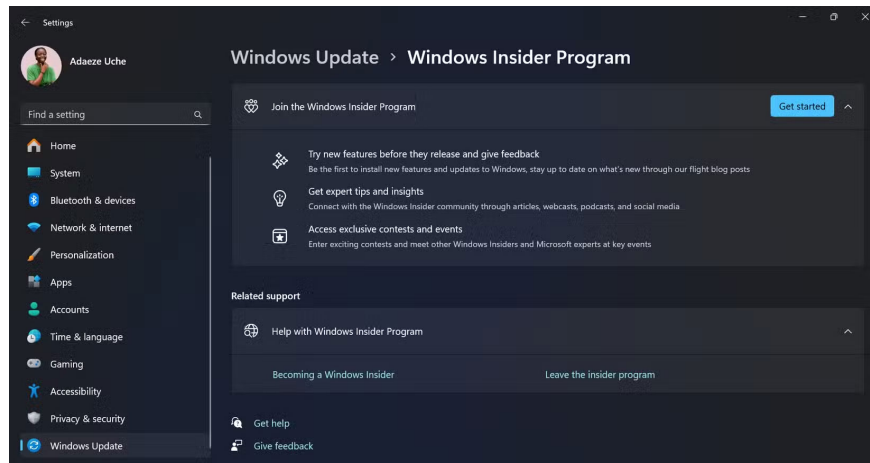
Settings

Adaeze Uche

Find a setting

Home
System
Bluetooth & devices
Network & internet
Personalization
Apps
Accounts
Time & language
Gaming
Accessibility
Privacy & security
Windows Update

Windows Update > Windows Insider Program

Join the Windows Insider Program

Get started

Try new features before they release and give feedback
Be the first to install new features and updates to Windows, stay up to date on what's new through our flight blog posts

Get expert tips and insights
Connect with the Windows Insider community through articles, webcasts, podcasts, and social media

Access exclusive contests and events
Enter exciting contests and meet other Windows Insiders and Microsoft experts at key events

Related support

Help with Windows Insider Program

Becoming a Windows Insider

Leave the insider program

Get help

Give feedback